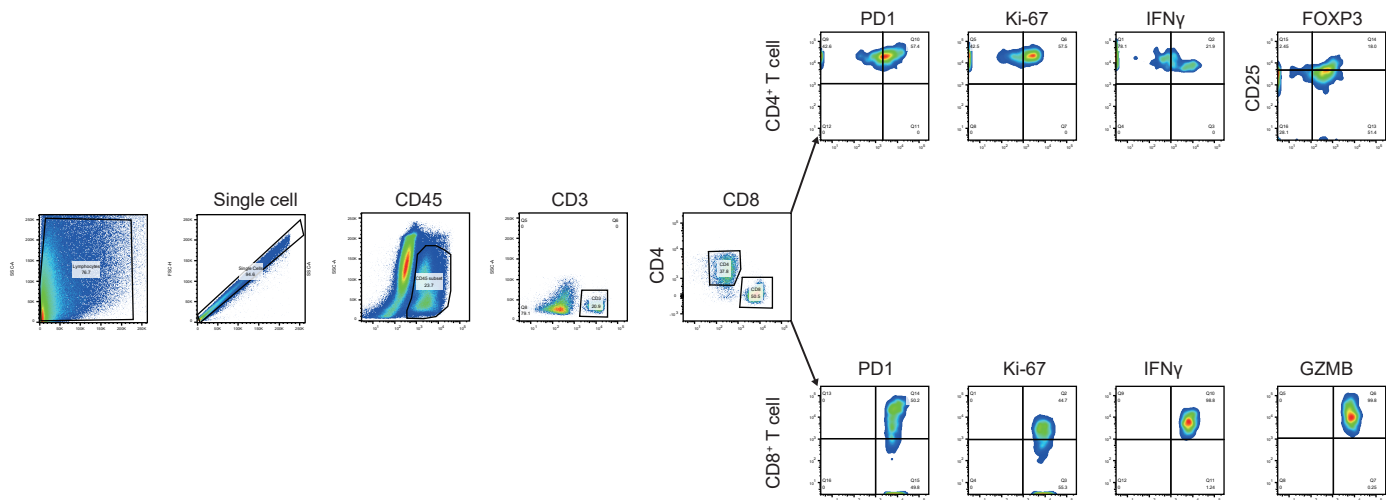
PD1
Ki-67
IFNγ
FOXP3

$CD4^+$ T cell

Q9 42.6
Q10 57.4
Q12 0
Q11 0

Q5 42.5
Q6 57.5
Q8 0
Q7 0

Q1 78.1
Q2 21.9
Q4 0
Q3 0

Q15 2.45
Q14 18.0
Q16 28.1
Q13 51.4

CD25

Lymphocytes 76.7

Single cell
Single Cells 64.6

CD45
CD45 subset 23.7

CD3
Q5 0
Q6 0
Q8 70.1
CD3 30.9

CD8
CD4
CD4 37.9
CD8 58.5

PD1
Ki-67
IFNγ
GZMB

$CD8^+$ T cell

Q13 0
Q14 50.2
Q16 0
Q15 49.8

Q1 0
Q2 44.7
Q4 0
Q3 55.3

Q9 0
Q10 98.8
Q12 0
Q11 1.24

Q5 0
Q6 99.8
Q8 0
Q7 0.25